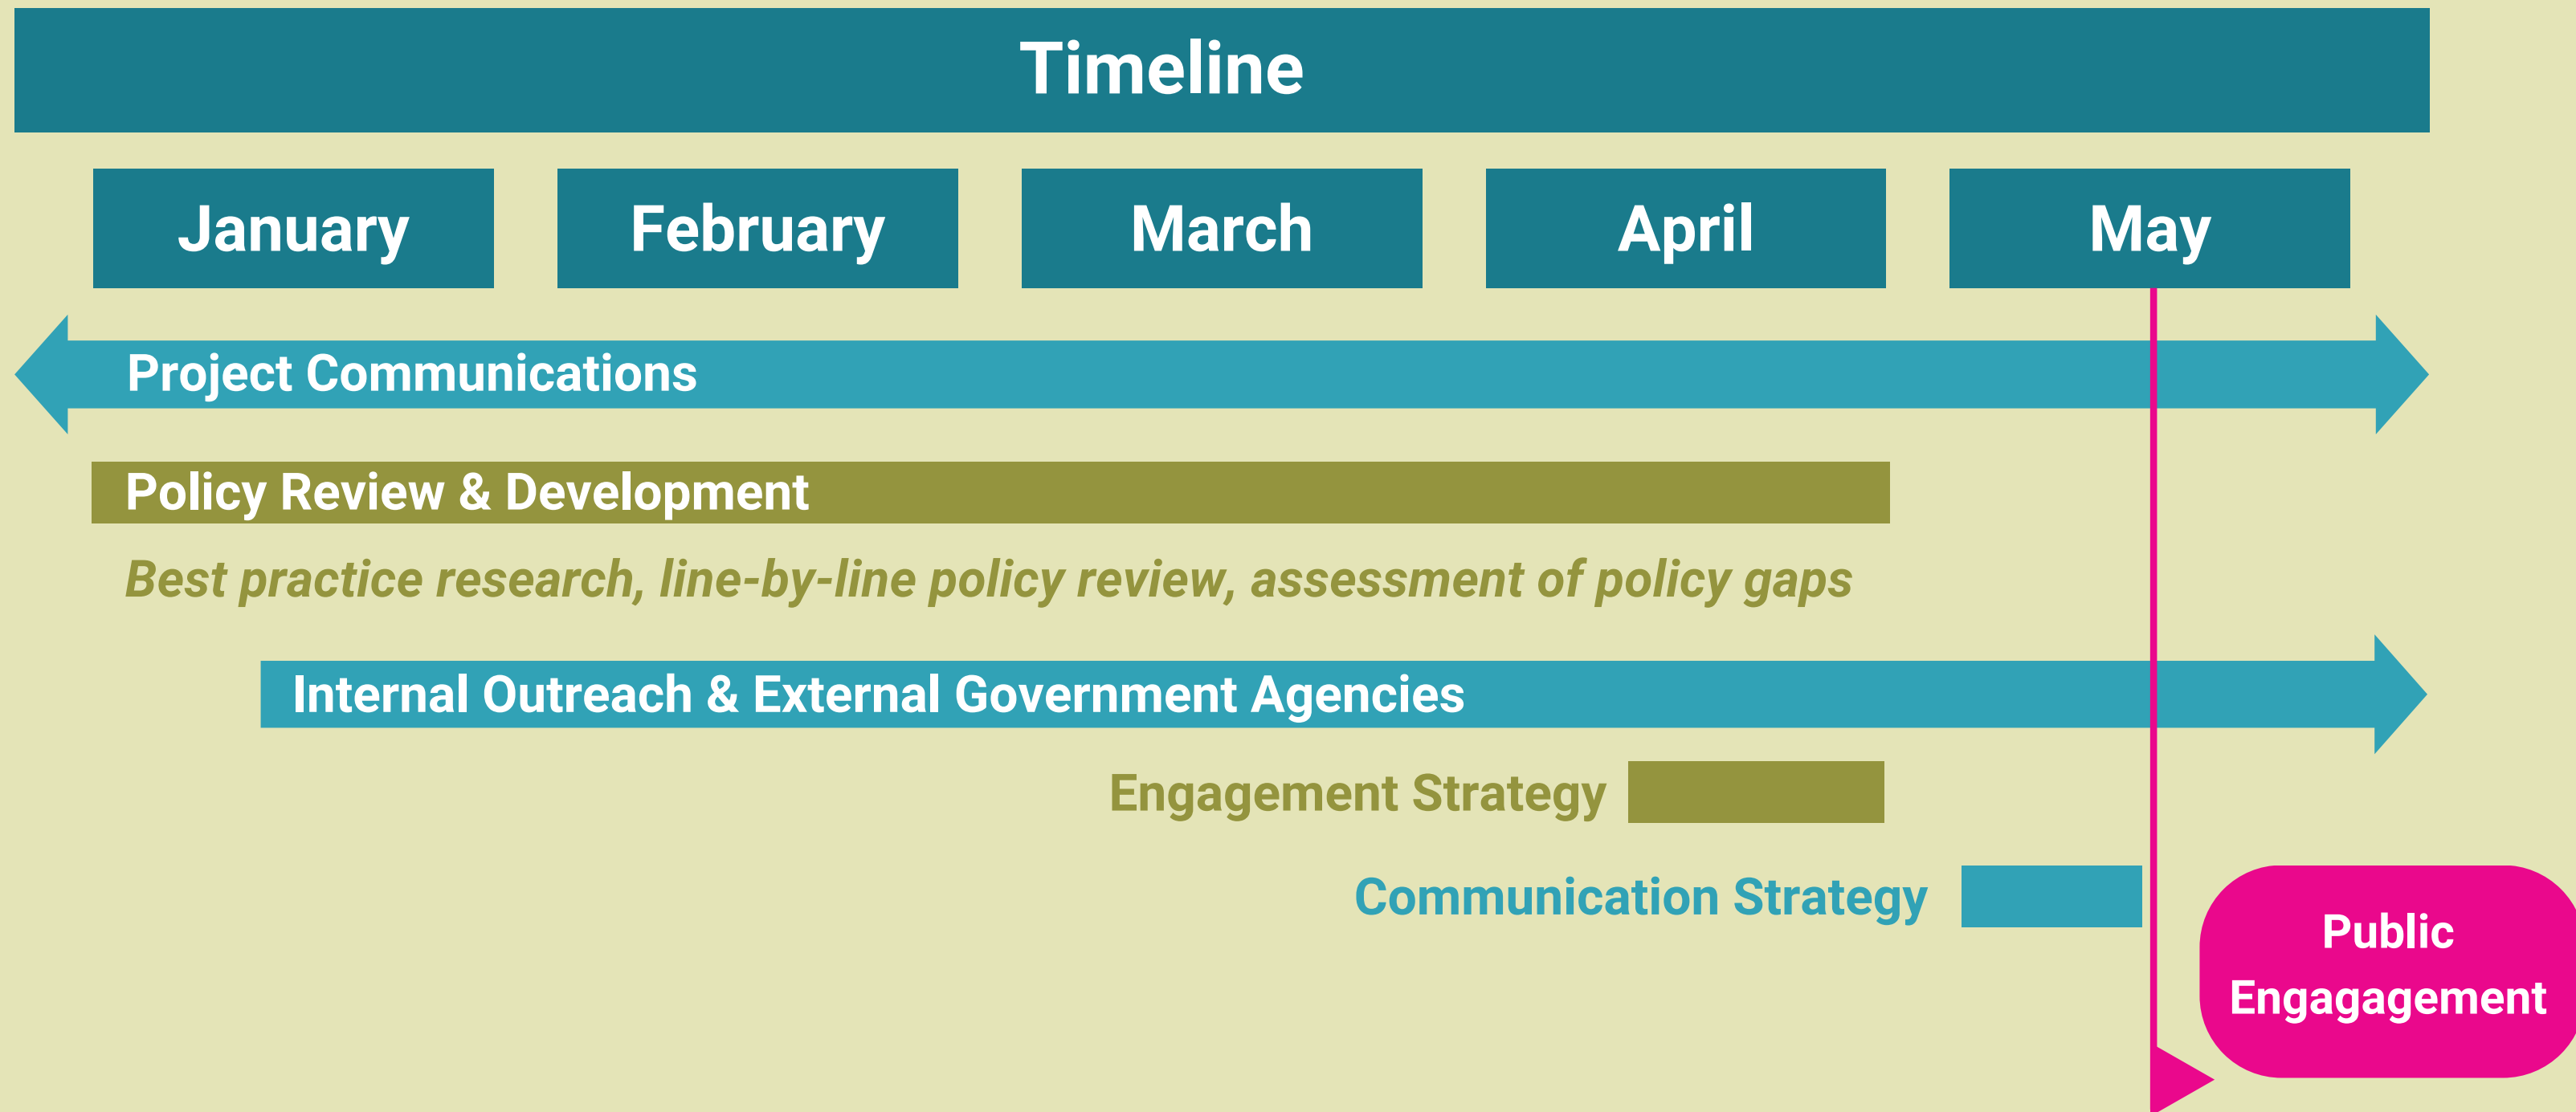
Timeline

January

February

March

April

May

Project Communications

Policy Review & Development

Best practice research, line-by-line policy review, assessment of policy gaps

Internal Outreach & External Government Agencies

Engagement Strategy

Communication Strategy

Public Engagement